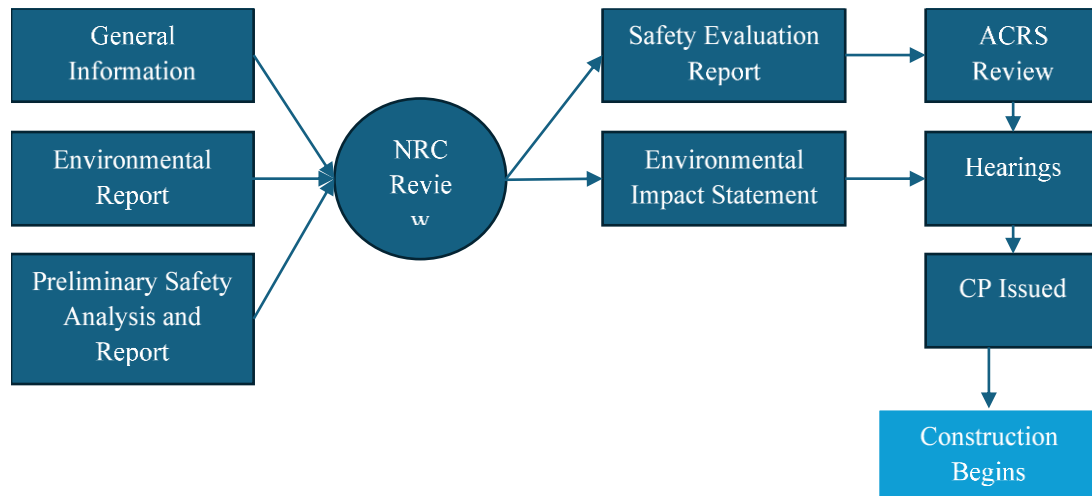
General Information

Environmental Report

Preliminary Safety Analysis and Report

NRC Revie w

Safety Evaluation Report

Environmental Impact Statement

ACRS Review

Hearings

CP Issued

Construction Begins